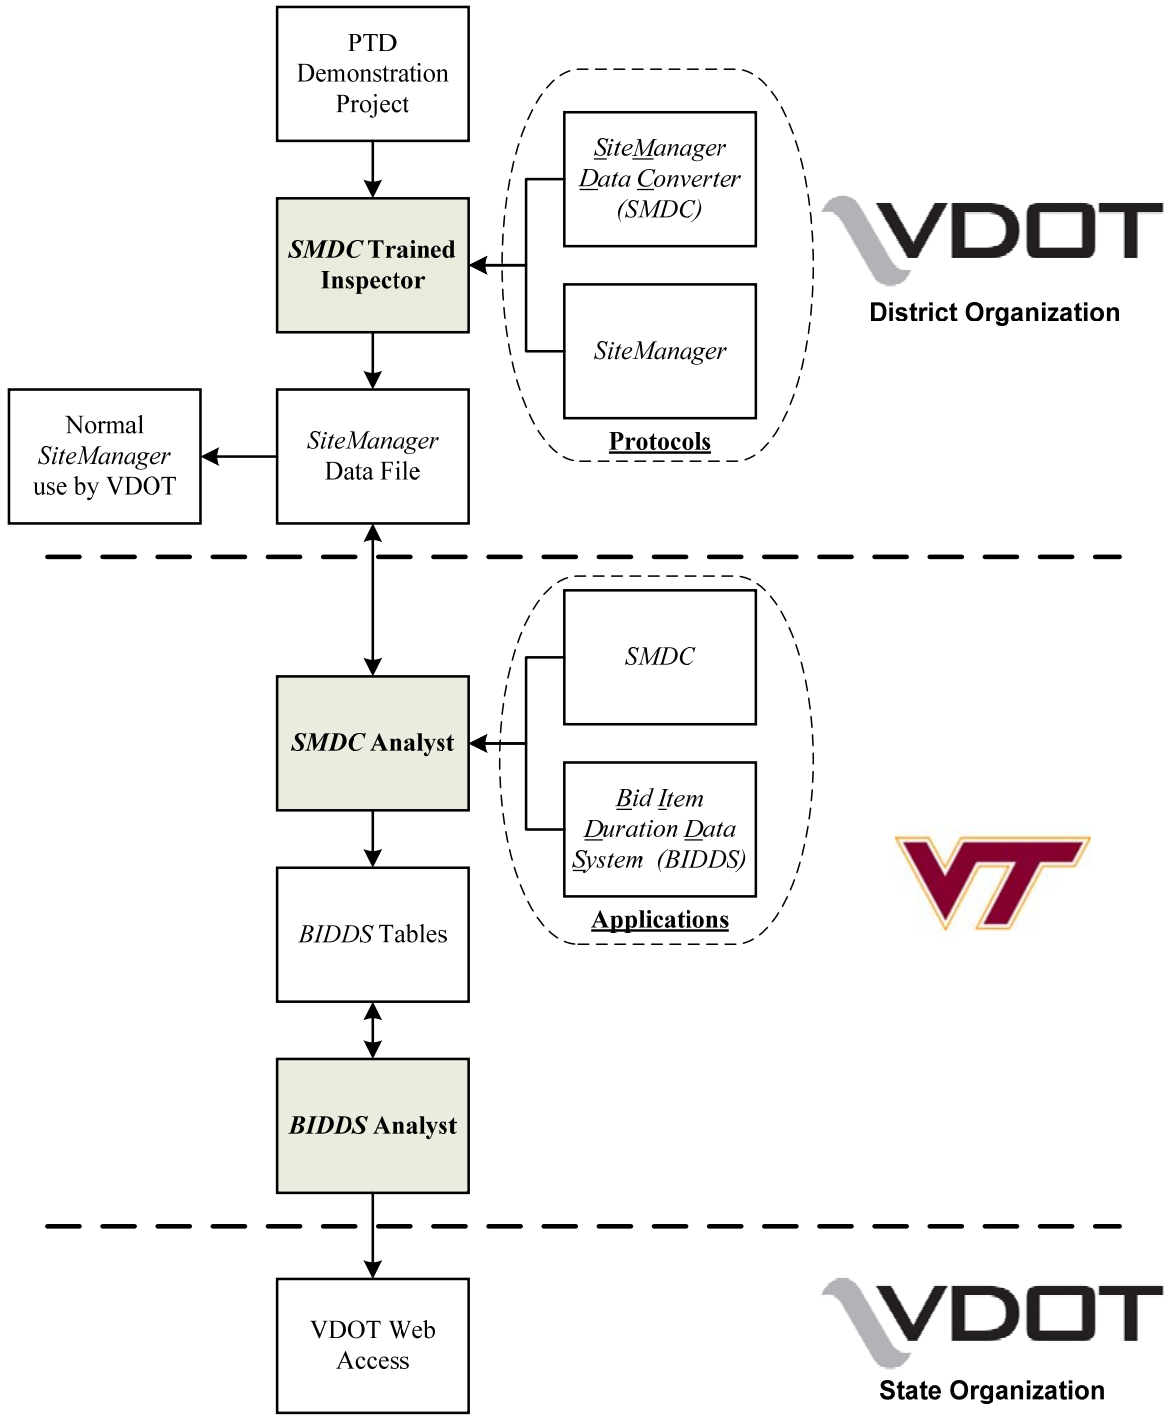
PTD Demonstration Project

SMDC Trained Inspector

SiteManager Data Converter (SMDC)

SiteManager

Protocols

VDOT

District Organization

Normal SiteManager use by VDOT

SiteManager Data File

SMDC

SMDC Analyst

Bid Item Duration Data System (BIDDS)

Applications

VT

BIDDS Tables

BIDDS Analyst

VDOT Web Access

VDOT

State Organization